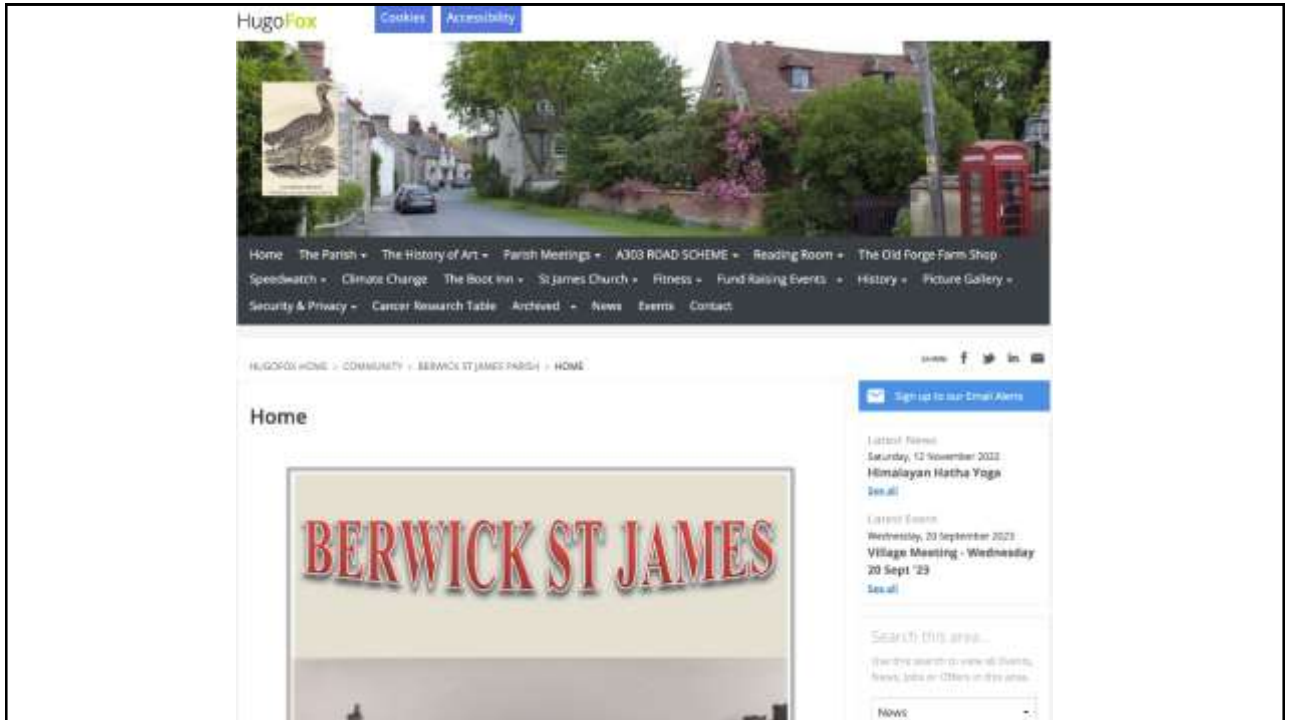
HugoFox Cookies Accessibility

Home The Parish ▾ The History of Art ▾ Parish Meetings ▾ A303 ROAD SCHEME ▾ Reading Room ▾ The Old Forge Farm Shop Speedwatch ▾ Climate Change The Boot Inn ▾ St James Church ▾ Fitness ▾ Fund Raising Events ▾ History ▾ Picture Gallery ▾ Security & Privacy ▾ Cancer Research Table Archived ▾ News Events Contact

HUGOFOX HOME › COMMUNITY › BERWICK ST JAMES PARISH › HOME

SHARE

Home

BERWICK ST JAMES

Sign up to our Email Alerts

Latest News
Saturday, 12 November 2022
Himalayan Hatha Yoga
See all

Latest Event
Wednesday, 20 September 2023
Village Meeting - Wednesday 20 Sept '23
See all

Search this area...
Use this search to view all Events, News, Jobs or Offers in this area.

News